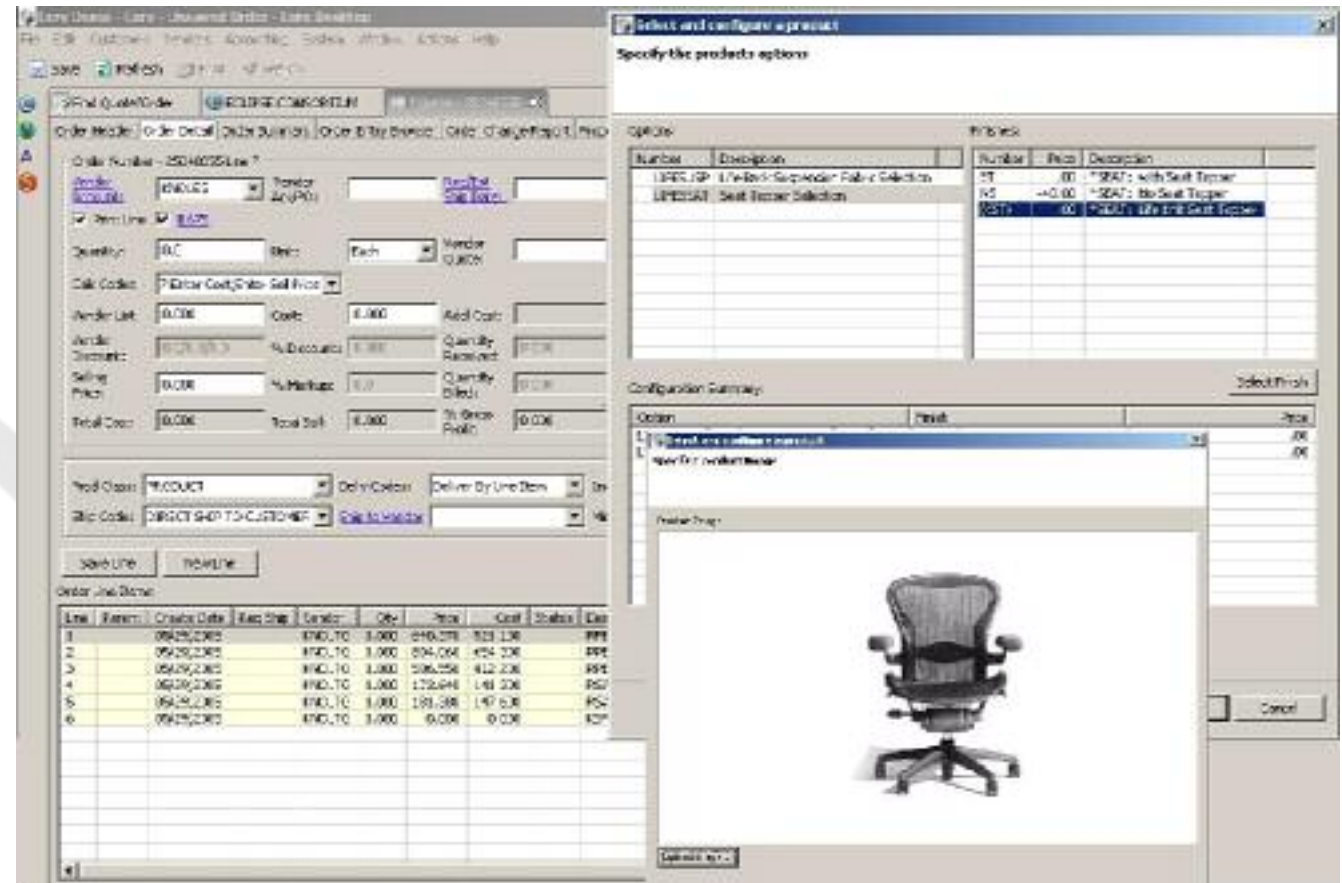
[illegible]
File Edit Customers Vendors Accounting System Window Actions Help
Save Refresh

Final Quote/Order | ECLIPSE CONSORTIUM

Order Header | Order Detail | Order Summary | Order Entry Browse | Order Change Report

Order Number - 2504003 Line 7
Vendor Accounts: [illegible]
Vendor Ack(PO):
Specified Ship Date:
Print Line
Quantity: 0.00
Units: Each
Vendor Quote:
Calc Codes: *Enter Cost, Enter Sell Price
Vendor List: 0.000
Cost: 0.000
Addl Cost:
Vendor Discount:
% Discount:
Quantity Received:
Selling Price: 0.000
% Markup:
Quantity Billed:
Total Cost: 0.000
Total Sell: 0.000
% Gross Profit: 0.000

Prod Class: PRODUCT
Deliv Codes: Deliver By Line Item
Ship Codes: DIRECT SHIP TO CUSTOMER
Ship to Vendor

Save Line | New Line

Order Line Items

| Line | Parent | Create Date | Req Ship | Vendor | Qty | Price | Cost | Status |
|---|---|---|---|---|---|---|---|---|
| 1 | | 05/29/2005 | | KNOLL | 1.000 | 840.378 | 523.130 | |
| 2 | | 05/29/2005 | | KNOLL | 1.000 | 804.064 | 454.330 | |
| 3 | | 05/29/2005 | | KNOLL | 1.000 | 506.558 | 412.330 | |
| 4 | | 05/29/2005 | | KNOLL | 1.000 | 173.648 | 148.330 | |
| 5 | | 05/29/2005 | | KNOLL | 1.000 | 181.380 | 147.630 | |
| 6 | | 05/29/2005 | | KNOLL | 1.000 | 0.000 | 0.000 | |

Select and configure a product
Specify the products options

Options
| Number | Description |
|---|---|
| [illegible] | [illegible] Selection |
| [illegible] | Seat Topper Selection |

Finishes
| Number | Price | Description |
|---|---|---|
| ST | .00 | *SEAT: with Seat Topper |
| NS | -40.00 | *SEAT: No Seat Topper |
| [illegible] | .00 | *SEAT: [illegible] Seat Topper |

Configuration Summary
Select Finish
| Option | Finish | Price |
|---|---|---|
| | | .00 |
| | | .00 |

Cancel

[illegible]
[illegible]
Product Image
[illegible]